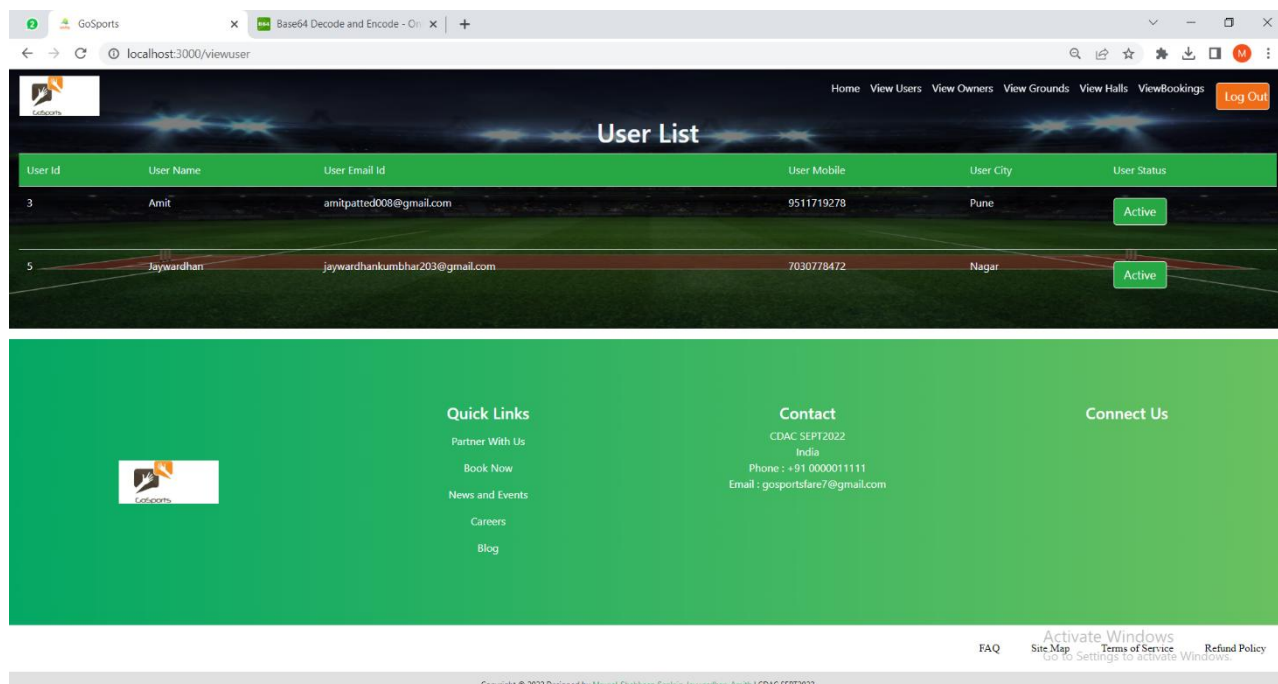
GoSports
Base64 Decode and Encode - On
localhost:3000/viewuser

GoSports

Home View Users View Owners View Grounds View Halls ViewBookings Log Out

User List

| User Id | User Name | User Email Id | User Mobile | User City | User Status |
|---|---|---|---|---|---|
| 3 | Amit | amitpatted008@gmail.com | 9511719278 | Pune | Active |
| 5 | Jaywardhan | jaywardhankumbhar203@gmail.com | 7030778472 | Nagar | Active |

GoSports

Quick Links
Partner With Us
Book Now
News and Events
Careers
Blog

Contact
CDAC SEPT2022
India
Phone : +91 0000011111
Email : gosportsfare7@gmail.com

Connect Us

FAQ Site Map Terms of Service Refund Policy

Activate Windows
Go to Settings to activate Windows.

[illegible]